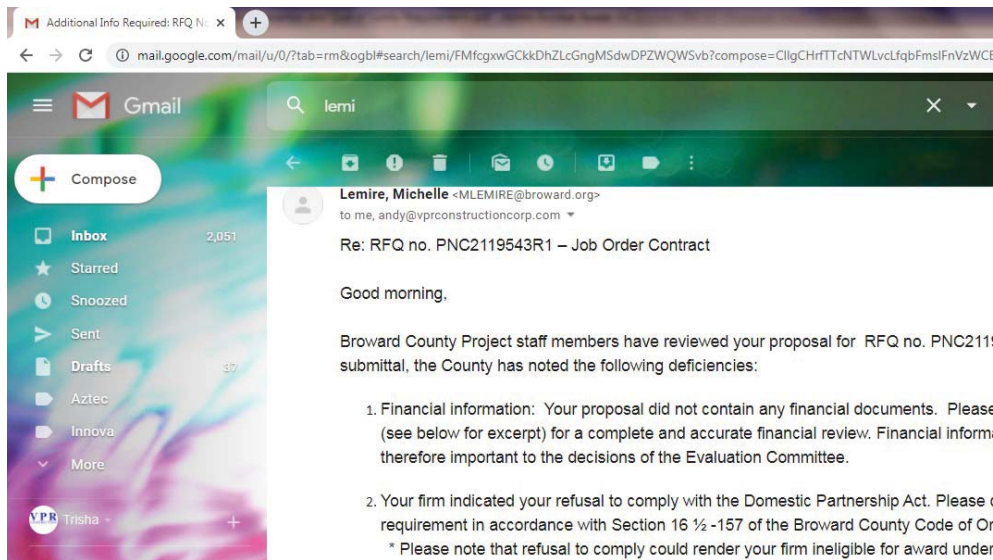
Additional Info Required: RFQ No ×

mail.google.com/mail/u/0/?tab=rm&ogbl#search/lemi/FMfcgxwGCkkDhZLcGngMSdwDPZWQWSvb?compose=CllgCHrfTTcNTWLvcLfqbFmslFnVzWCE

Gmail

lemi

Compose

Inbox 2,051
Starred
Snoozed
Sent
Drafts 37
Aztec
Innova
More

VPR Trisha

Lemire, Michelle <MLEMIRE@broward.org>
to me, andy@vprconstructioncorp.com

Re: RFQ no. PNC2119543R1 – Job Order Contract

Good morning,

Broward County Project staff members have reviewed your proposal for RFQ no. PNC211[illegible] submittal, the County has noted the following deficiencies:

1. Financial information: Your proposal did not contain any financial documents. Please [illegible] (see below for excerpt) for a complete and accurate financial review. Financial informa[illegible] therefore important to the decisions of the Evaluation Committee.

2. Your firm indicated your refusal to comply with the Domestic Partnership Act. Please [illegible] requirement in accordance with Section 16 ½ -157 of the Broward County Code of Or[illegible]
* Please note that refusal to comply could render your firm ineligible for award under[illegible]